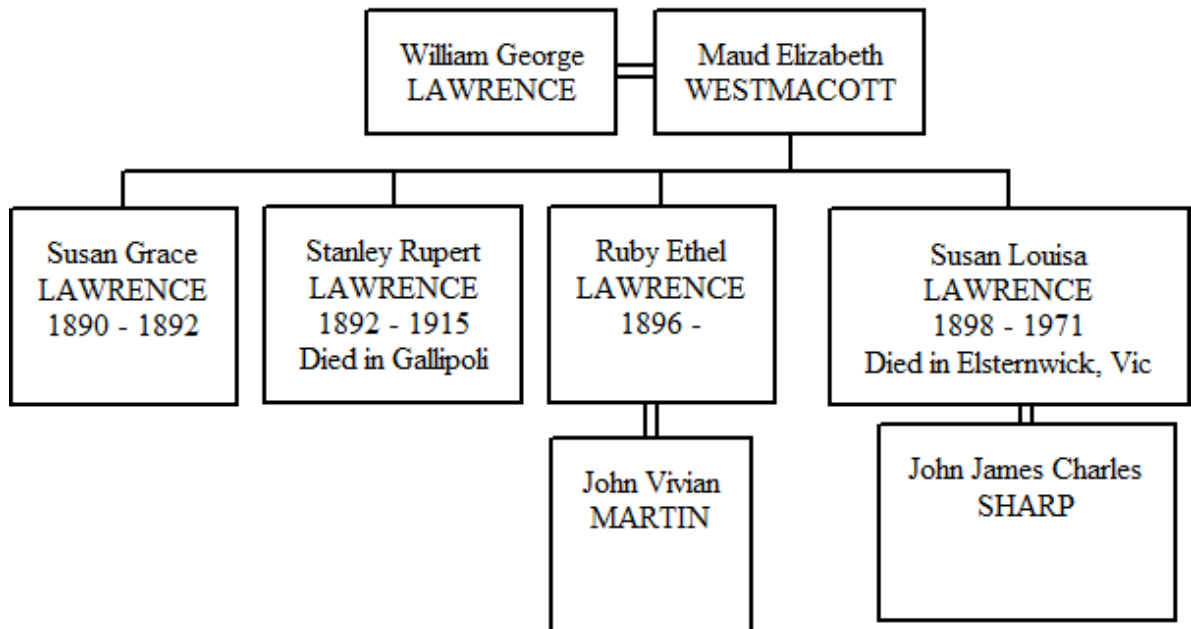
William George LAWRENCE

Maud Elizabeth WESTMACOTT

Susan Grace LAWRENCE 1890 - 1892

Stanley Rupert LAWRENCE 1892 - 1915 Died in Gallipoli

Ruby Ethel LAWRENCE 1896 -

Susan Louisa LAWRENCE 1898 - 1971 Died in Elsternwick, Vic

John Vivian MARTIN

John James Charles SHARP